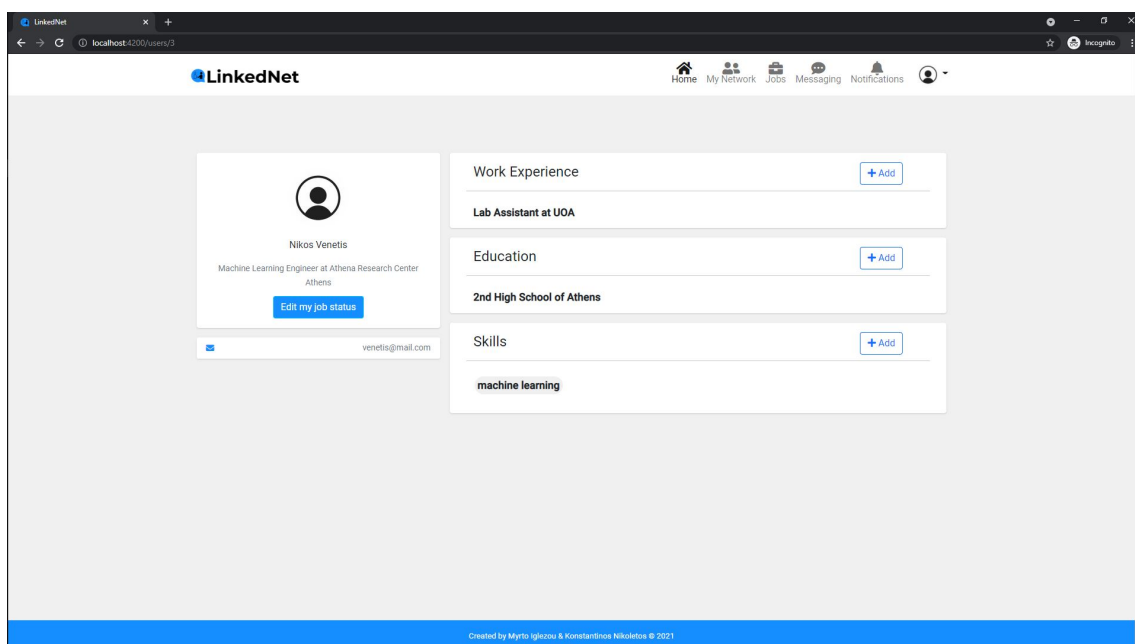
LinkedNet
localhost:4200/users/3
Incognito

LinkedNet
Home My Network Jobs Messaging Notifications

Nikos Venetis
Machine Learning Engineer at Athena Research Center
Athens
Edit my job status

venetis@mail.com

Work Experience
+ Add
Lab Assistant at UOA

Education
+ Add
2nd High School of Athens

Skills
+ Add
machine learning

Created by Myrto Iglezou & Konstantinos Nikoletos © 2021